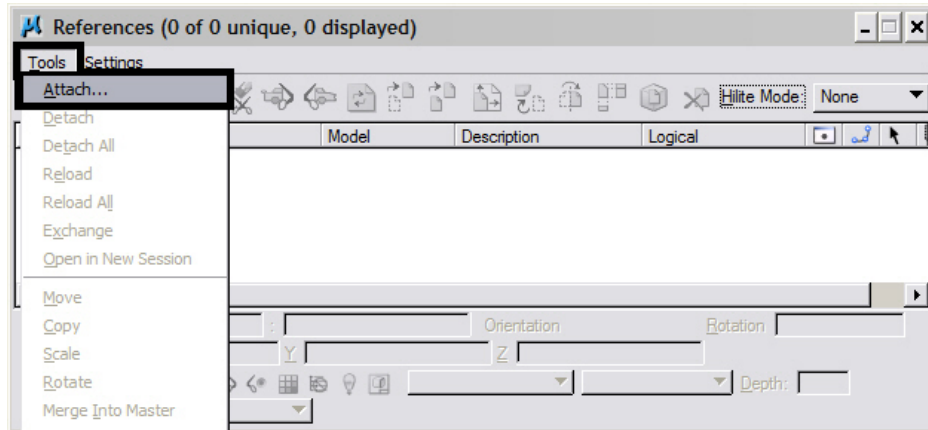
References (0 of 0 unique, 0 displayed)

Tools Settings

Attach...
Detach
Detach All
Reload
Reload All
Exchange
Open in New Session
Move
Copy
Scale
Rotate
Merge Into Master

Hilite Mode: None

Model Description Logical

Orientation Rotation

Y Z

Depth: